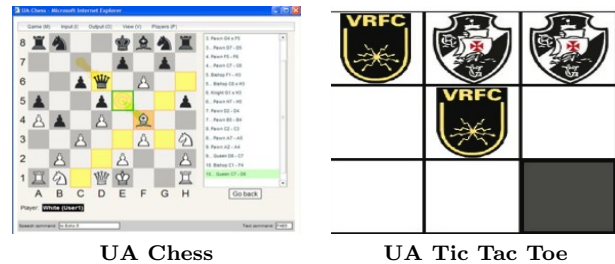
UA-Chess - Microsoft Internet Explorer

Game (R) Input (I) Output (O) View (V) Players (P)

8
7
6
5
4
3
2
1
A B C D E F G H

3. Pawn G4 x F5
4. Pawn B7 - B5
5. Pawn F5 - F6
6. Pawn C7 - C6
7. Bishop F1 - H3
8. Bishop C8 x H3
9. Knight G1 x H3
10. Pawn H7 - H5
11. Pawn B2 - B4
12. Pawn B5 - B4
13. Pawn C2 - C3
14. Pawn A7 - A5
15. Pawn A2 - A4
16. Queen D8 - C7
17. Bishop C1 - F4
18. Queen C7 - D6

Go back

Player: White (User1)

Speech command: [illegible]
Text command: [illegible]

VRFC
VRFC

UA Chess
UA Tic Tac Toe